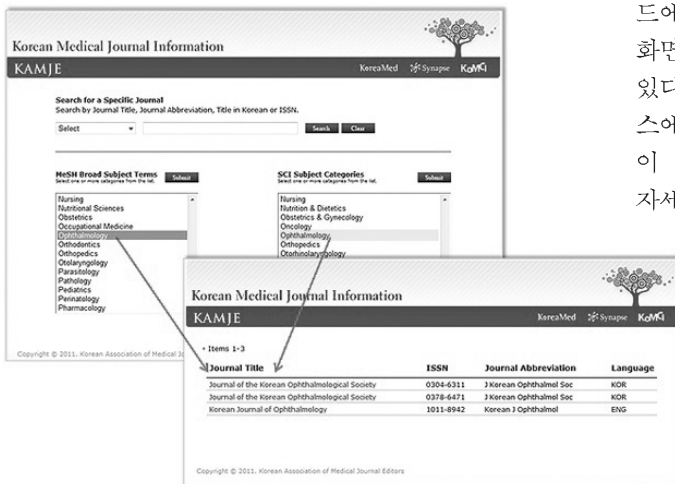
Korean Medical Journal Information

KAMJE

KoreaMed Synapse KoMCI

Search for a Specific Journal
Search by Journal Title, Journal Abbreviation, Title in Korean or ISSN.

Select

Search Clear

MeSH Broad Subject Terms
Select one or more categories from the list.

Submit

Nursing
Nutritional Sciences
Obstetrics
Occupational Medicine
Ophthalmology
Orthodontics
Orthopedics
Otolaryngology
Parasitology
Pathology
Pediatrics
Perinatology
Pharmacology

SCI Subject Categories
Select one or more categories from the list.

Submit

Nursing
Nutrition & Dietetics
Obstetrics & Gynecology
Oncology
Ophthalmology
Orthopedics
Otorhinolaryngology

Copyright © 2011. Korean Association of Medical Jo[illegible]

Korean Medical Journal Information

KAMJE

KoreaMed Synapse KoMCI

• Items 1-3

| Journal Title | ISSN | Journal Abbreviation | Language |
|---|---|---|---|
| Journal of the Korean Ophthalmological Society | 0304-6311 | J Korean Ophthalmol Soc | KOR |
| Journal of the Korean Ophthalmological Society | 0378-6471 | J Korean Ophthalmol Soc | KOR |
| Korean Journal of Ophthalmology | 1011-8942 | Korean J Ophthalmol | ENG |

Copyright © 2011. Korean Association of Medical Journal Editors

드어
화면
있다
스어
이
자서